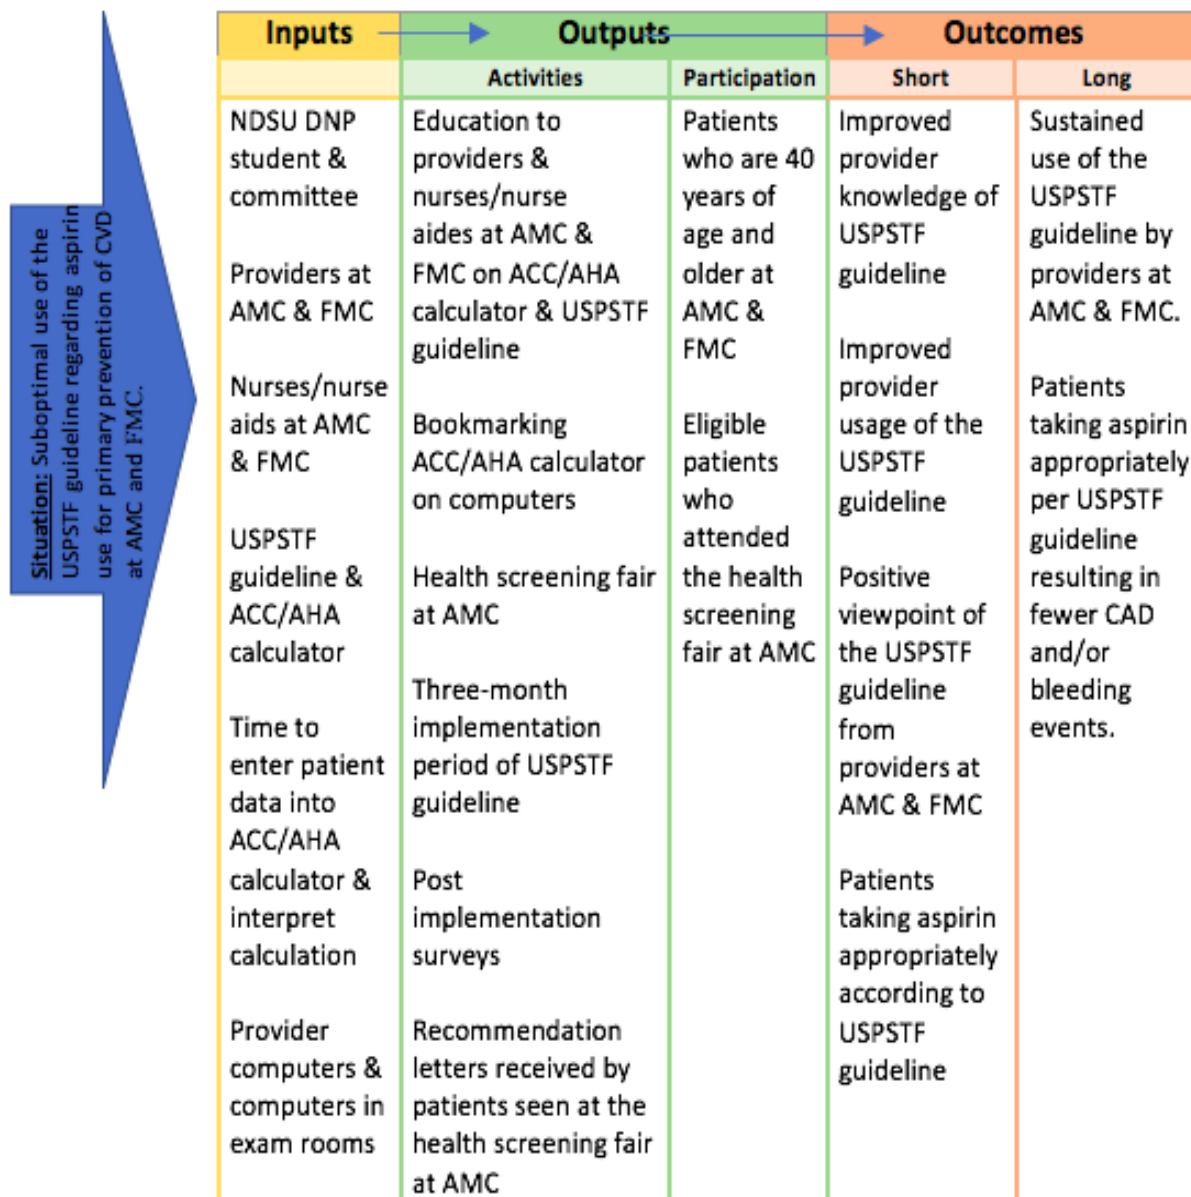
Situation: Suboptimal use of the USPSTF guideline regarding aspirin use for primary prevention of CVD at AMC and FMC.

| Inputs | Outputs | | Outcomes | |
|---|---|---|---|---|
| | Activities | Participation | Short | Long |
| NDSU DNP student & committee<br><br>Providers at AMC & FMC<br><br>Nurses/nurse aids at AMC & FMC<br><br>USPSTF guideline & ACC/AHA calculator<br><br>Time to enter patient data into ACC/AHA calculator & interpret calculation<br><br>Provider computers & computers in exam rooms | Education to providers & nurses/nurse aides at AMC & FMC on ACC/AHA calculator & USPSTF guideline<br><br>Bookmarking ACC/AHA calculator on computers<br><br>Health screening fair at AMC<br><br>Three-month implementation period of USPSTF guideline<br><br>Post implementation surveys<br><br>Recommendation letters received by patients seen at the health screening fair at AMC | Patients who are 40 years of age and older at AMC & FMC<br><br>Eligible patients who attended the health screening fair at AMC | Improved provider knowledge of USPSTF guideline<br><br>Improved provider usage of the USPSTF guideline<br><br>Positive viewpoint of the USPSTF guideline from providers at AMC & FMC<br><br>Patients taking aspirin appropriately according to USPSTF guideline | Sustained use of the USPSTF guideline by providers at AMC & FMC.<br><br>Patients taking aspirin appropriately per USPSTF guideline resulting in fewer CAD and/or bleeding events. |